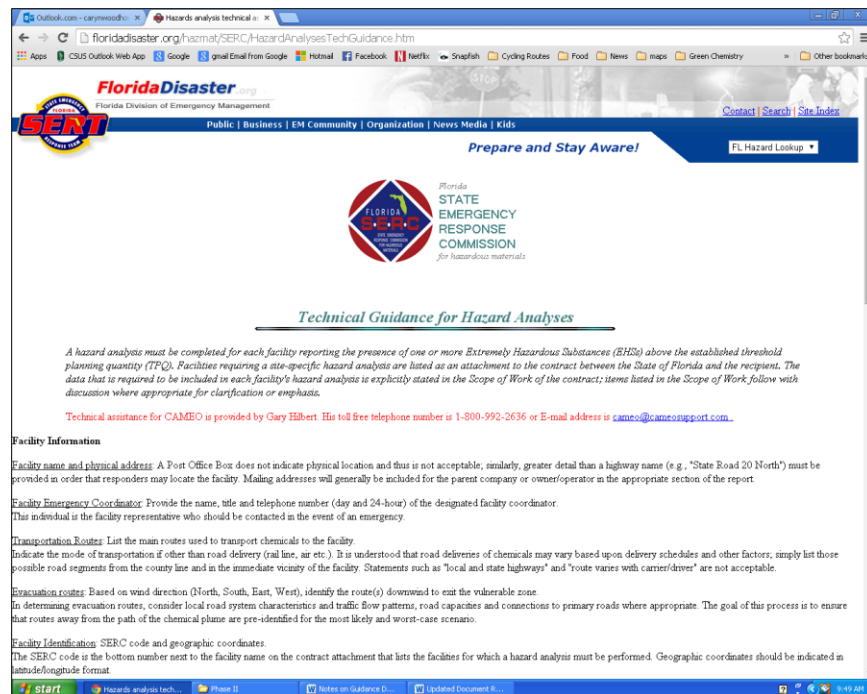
Outlook.com - carynwoodho | Hazards analysis technical a

floridadisaster.org/hazmat/SERC/HazardAnalysesTechGuidance.htm

Apps | CSUS Outlook Web App | Google | gmail Email from Google | Hotmail | Facebook | Netflix | Snapfish | Cycling Routes | Food | News | maps | Green Chemistry | » | Other bookmarks

FloridaDisaster.org
Florida Division of Emergency Management

SERT

Contact | Search | Site Index

Public | Business | EM Community | Organization | News Media | Kids

Prepare and Stay Aware!

FL Hazard Lookup

FLORIDA SERC
Florida STATE EMERGENCY RESPONSE COMMISSION for hazardous materials

Technical Guidance for Hazard Analyses

A hazard analysis must be completed for each facility reporting the presence of one or more Extremely Hazardous Substances (EHSs) above the established threshold planning quantity (TPQ). Facilities requiring a site-specific hazard analysis are listed as an attachment to the contract between the State of Florida and the recipient. The data that is required to be included in each facility's hazard analysis is explicitly stated in the Scope of Work of the contract; items listed in the Scope of Work follow with discussion where appropriate for clarification or emphasis.

Technical assistance for CAMEO is provided by Gary Hilbert. His toll free telephone number is 1-800-992-2636 or E-mail address is cameo@cameosupport.com .

Facility Information

Facility name and physical address: A Post Office Box does not indicate physical location and thus is not acceptable; similarly, greater detail than a highway name (e.g., "State Road 20 North") must be provided in order that responders may locate the facility. Mailing addresses will generally be included for the parent company or owner/operator in the appropriate section of the report.

Facility Emergency Coordinator: Provide the name, title and telephone number (day and 24-hour) of the designated facility coordinator.
This individual is the facility representative who should be contacted in the event of an emergency.

Transportation Routes: List the main routes used to transport chemicals to the facility.
Indicate the mode of transportation if other than road delivery (rail line, air etc.). It is understood that road deliveries of chemicals may vary based upon delivery schedules and other factors; simply list those possible road segments from the county line and in the immediate vicinity of the facility. Statements such as "local and state highways" and "route varies with carrier/driver" are not acceptable.

Evacuation routes: Based on wind direction (North, South, East, West), identify the route(s) downwind to exit the vulnerable zone.
In determining evacuation routes, consider local road system characteristics and traffic flow patterns, road capacities and connections to primary roads where appropriate. The goal of this process is to ensure that routes away from the path of the chemical plume are pre-identified for the most likely and worst-case scenario.

Facility Identification: SERC code and geographic coordinates.
The SERC code is the bottom number next to the facility name on the contract attachment that lists the facilities for which a hazard analysis must be performed. Geographic coordinates should be indicated in latitude/longitude format.

start | Hazards analysis tech... | Phase II | Notes on Guidance D... | Updated Document R... | 9:49 AM